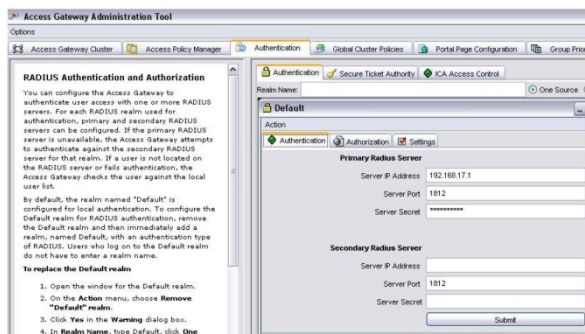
Access Gateway Administration Tool

Options

Access Gateway Cluster | Access Policy Manager | Authentication | Global Cluster Policies | Portal Page Configuration | Group Prio

RADIUS Authentication and Authorization

You can configure the Access Gateway to authenticate user access with one or more RADIUS servers. For each RADIUS realm used for authentication, primary and secondary RADIUS servers can be configured. If the primary RADIUS server is unavailable, the Access Gateway attempts to authenticate against the secondary RADIUS server for that realm. If a user is not located on the RADIUS server or fails authentication, the Access Gateway checks the user against the local user list.

By default, the realm named "Default" is configured for local authentication. To configure the Default realm for RADIUS authentication, remove the Default realm and then immediately add a realm, named Default, with an authentication type of RADIUS. Users who log on to the Default realm do not have to enter a realm name.

To replace the Default realm

1. Open the window for the Default realm.
2. On the Action menu, choose Remove "Default" realm.
3. Click Yes in the Warning dialog box.
4. In Realm Name, type Default, click One

Authentication | Secure Ticket Authority | ICA Access Control

Realm Name:

One Source

Default

Action

Authentication | Authorization | Settings

Primary Radius Server

Server IP Address 192.168.17.1

Server Port 1812

Server Secret **********

Secondary Radius Server

Server IP Address

Server Port 1812

Server Secret

Submit